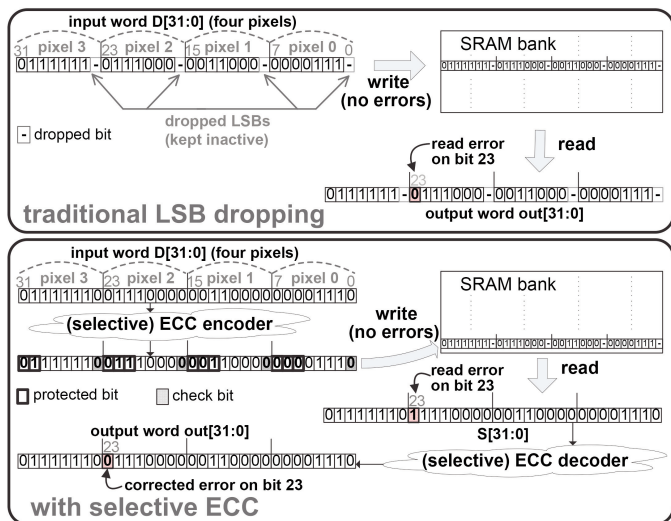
input word D[31:0] (four pixels)

31 pixel 3 23 pixel 2 15 pixel 1 7 pixel 0 0

0111111-0111000-0011000-0000111-

dropped LSBs (kept inactive)

- dropped bit

SRAM bank

0111111-0111000-0011000-0000111-

write (no errors)

read

read error on bit 23

23

0111111-0111000-0011000-0000111-

output word out[31:0]

traditional LSB dropping

input word D[31:0] (four pixels)

31 pixel 3 23 pixel 2 15 pixel 1 7 pixel 0 0

01111110011100000011000000001110

(selective) ECC encoder

01111110011100000011000000001110

protected bit

check bit

SRAM bank

01111110011100000011000000001110

write (no errors)

read

read error on bit 23

23

01111110111100000011000000001110

S[31:0]

output word out[31:0]

23

01111110011100000011000000001110

(selective) ECC decoder

corrected error on bit 23

with selective ECC